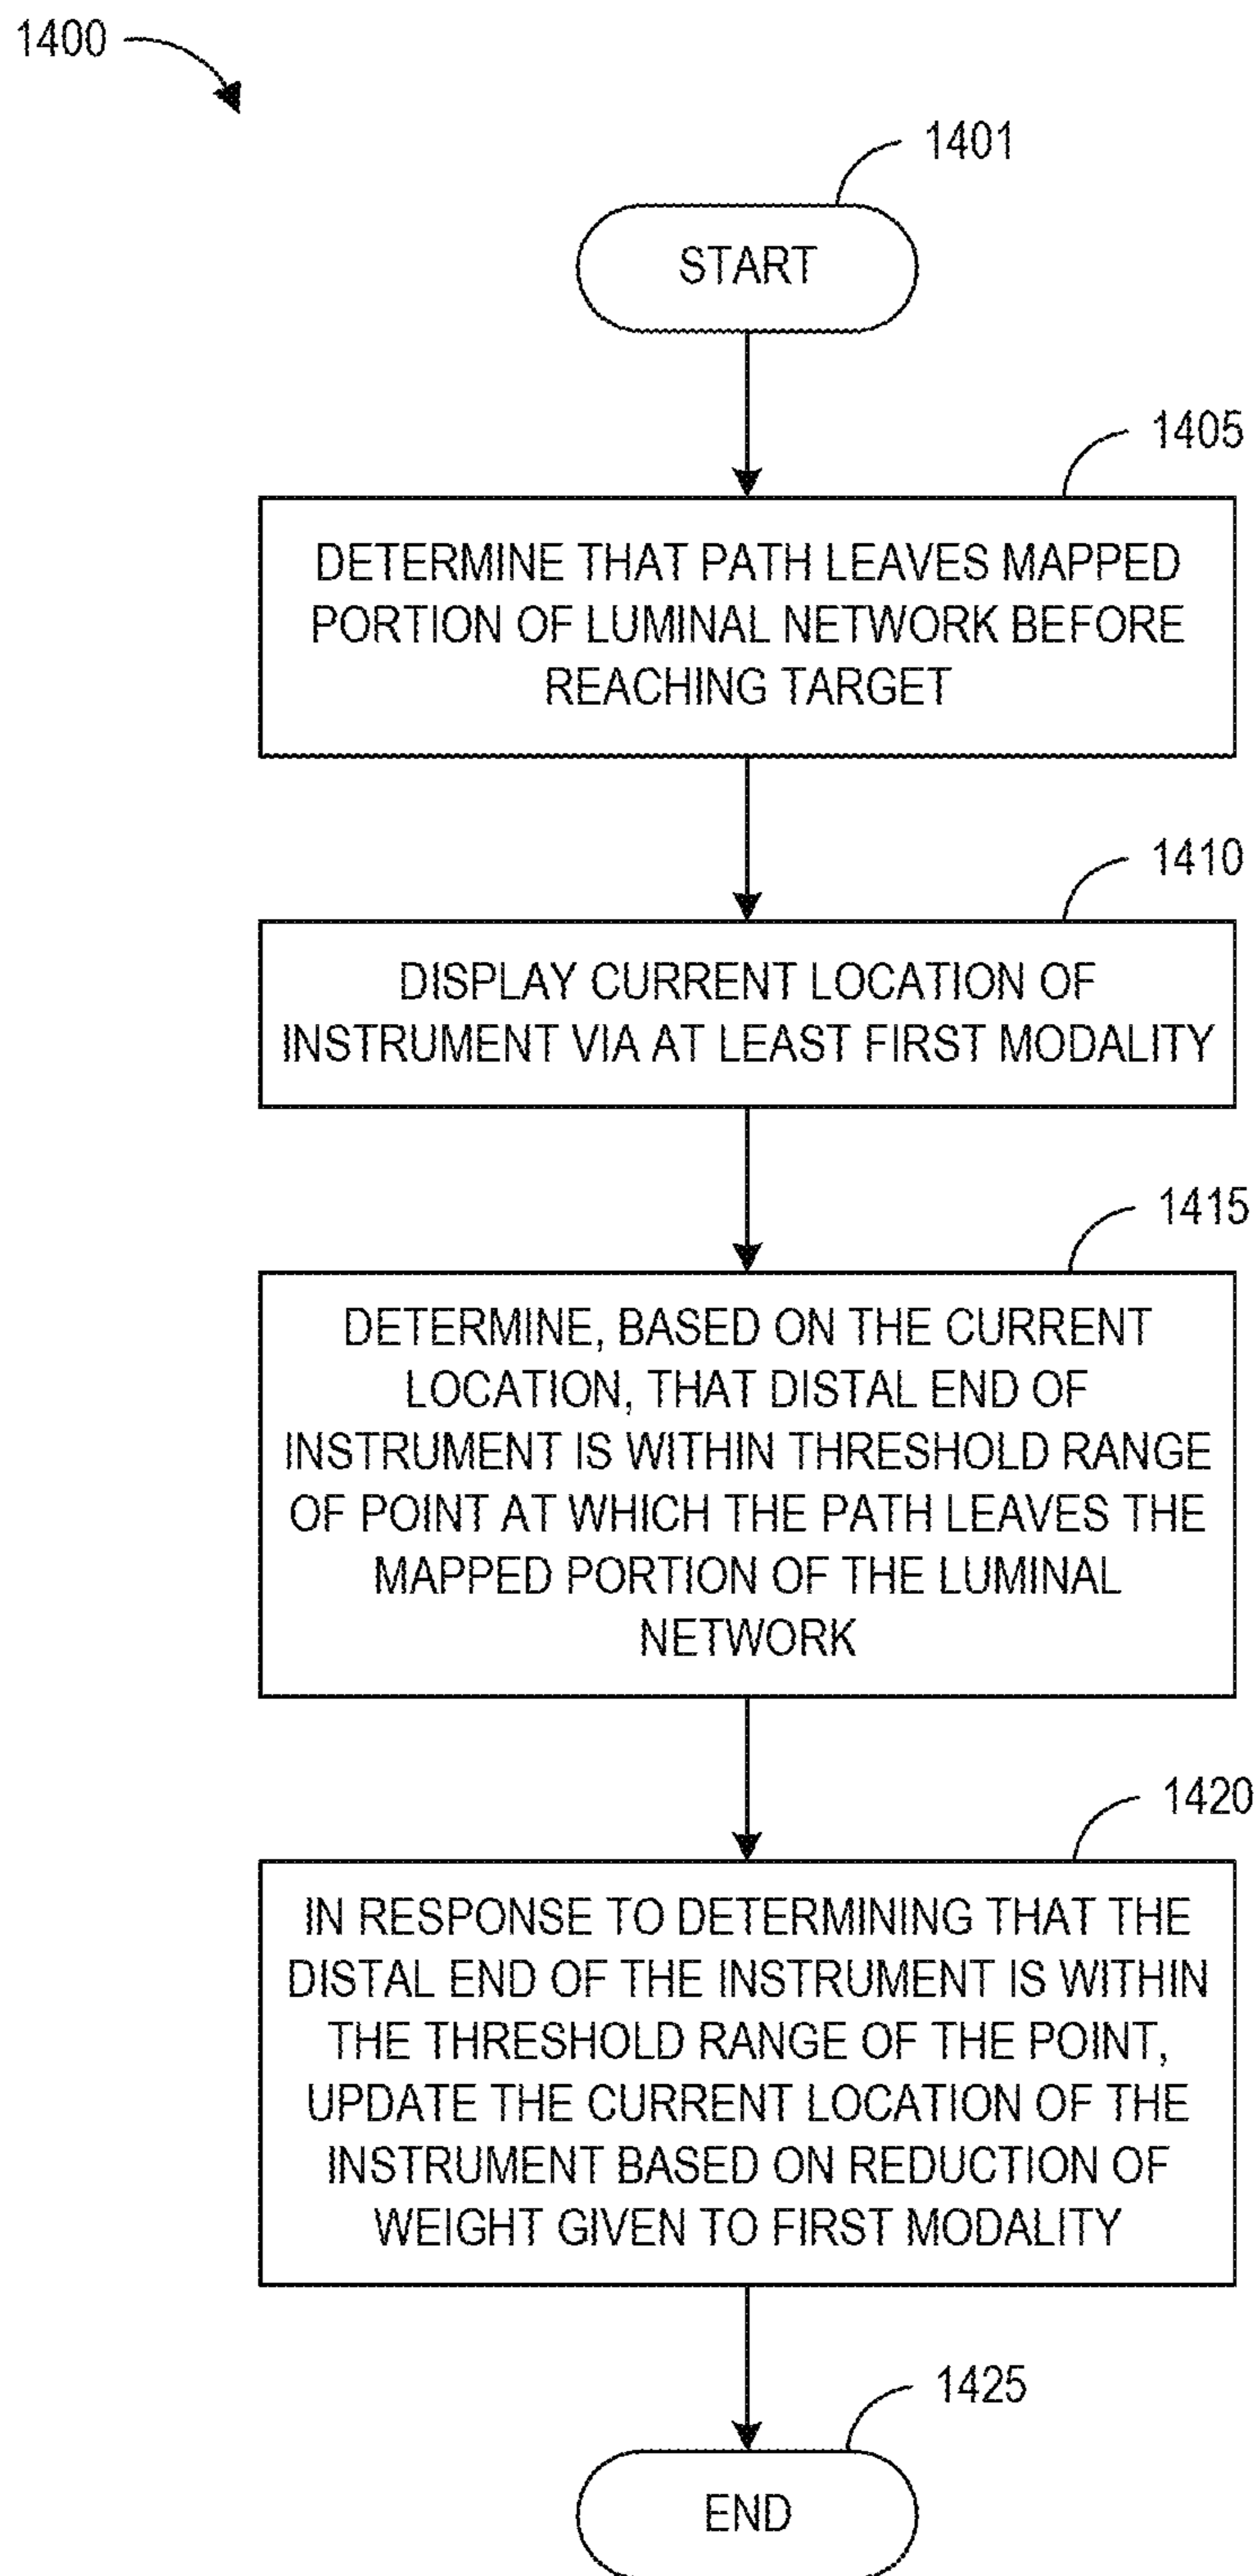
1400

1401

START

1405

DETERMINE THAT PATH LEAVES MAPPED PORTION OF LUMINAL NETWORK BEFORE REACHING TARGET

1410

DISPLAY CURRENT LOCATION OF INSTRUMENT VIA AT LEAST FIRST MODALITY

1415

DETERMINE, BASED ON THE CURRENT LOCATION, THAT DISTAL END OF INSTRUMENT IS WITHIN THRESHOLD RANGE OF POINT AT WHICH THE PATH LEAVES THE MAPPED PORTION OF THE LUMINAL NETWORK

1420

IN RESPONSE TO DETERMINING THAT THE DISTAL END OF THE INSTRUMENT IS WITHIN THE THRESHOLD RANGE OF THE POINT, UPDATE THE CURRENT LOCATION OF THE INSTRUMENT BASED ON REDUCTION OF WEIGHT GIVEN TO FIRST MODALITY

1425

END